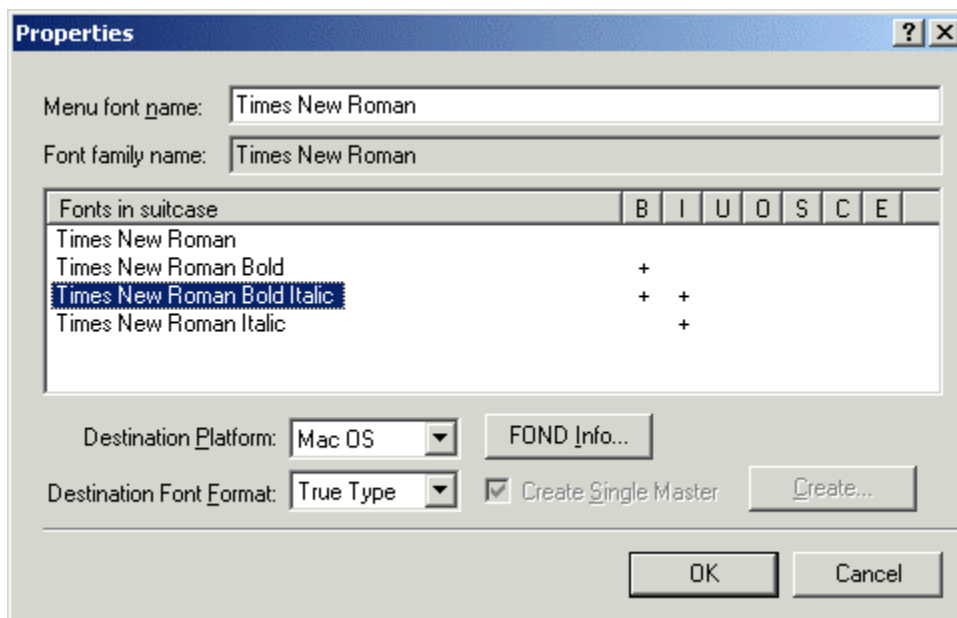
Properties
? X

Menu font name: Times New Roman
Font family name: Times New Roman

| Fonts in suitcase | B | I | U | O | S | C | E |
|---|---|---|---|---|---|---|---|
| Times New Roman | | | | | | | |
| Times New Roman Bold | + | | | | | | |
| Times New Roman Bold Italic | + | + | | | | | |
| Times New Roman Italic | | + | | | | | |

Destination Platform: Mac OS
FOND Info...
Destination Font Format: True Type
Create Single Master
Create...

OK
Cancel